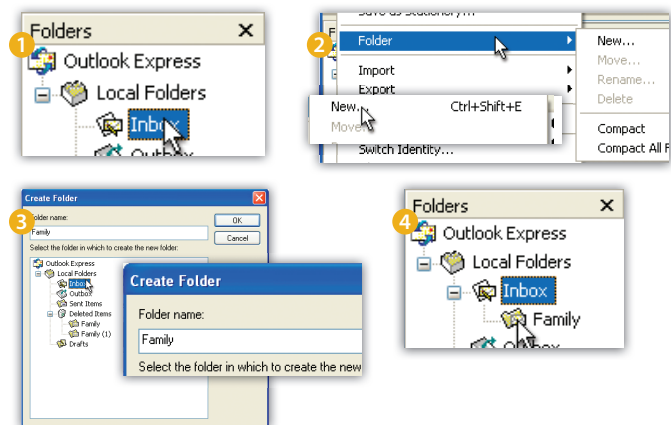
1
Folders ✕
Outlook Express
Local Folders
Inbox
Outbox

2
Save as Stationery...
Folder
Import
Export
New... Ctrl+Shift+E
Move...
Switch Identity...
New...
Move...
Rename...
Delete
Compact
Compact All F

3
Create Folder
Folder name:
Family
OK
Cancel
Select the folder in which to create the new folder:
Outlook Express
Local Folders
Inbox
Outbox
Sent Items
Deleted Items
Family
Family (1)
Drafts
Create Folder
Folder name:
Family
Select the folder in which to create the new

4
Folders ✕
Outlook Express
Local Folders
Inbox
Family
Outbox